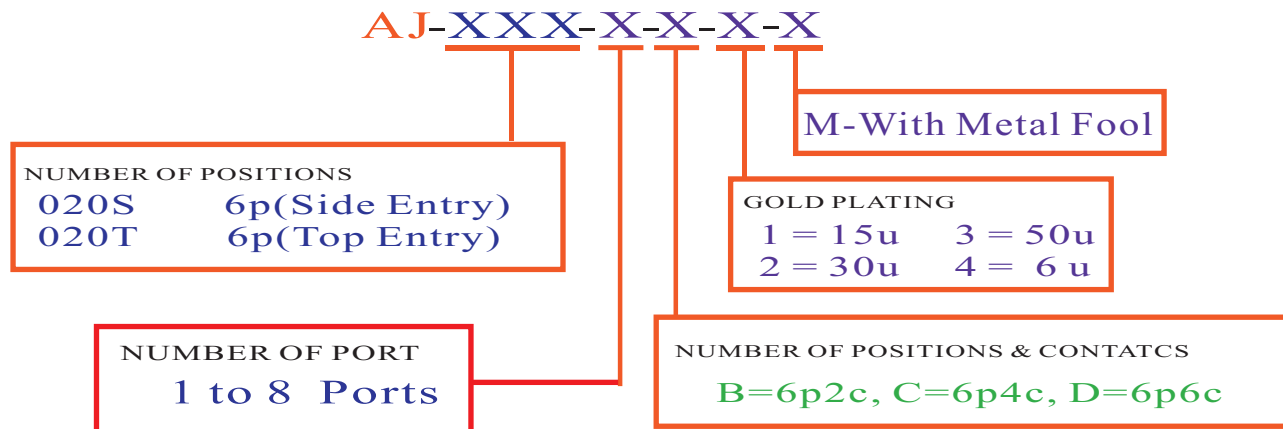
AJ-XXX-X-X-X-X

M-With Metal Fool

NUMBER OF POSITIONS
020S 6p(Side Entry)
020T 6p(Top Entry)

GOLD PLATING
1 = 15u 3 = 50u
2 = 30u 4 = 6 u

NUMBER OF PORT
1 to 8 Ports

NUMBER OF POSITIONS & CONTATCS
B=6p2c, C=6p4c, D=6p6c